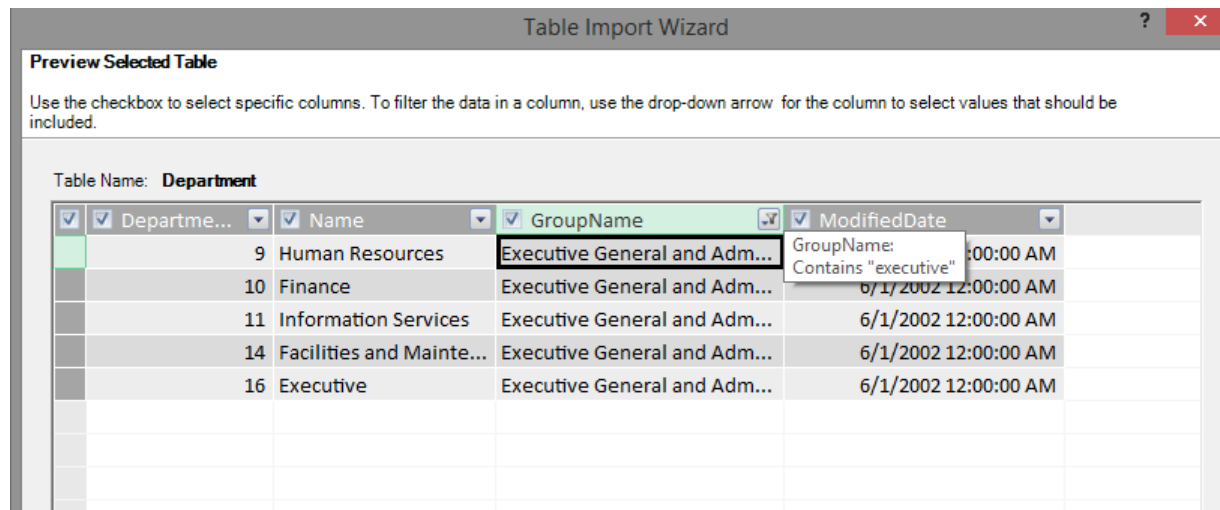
Table Import Wizard

?

×

Preview Selected Table

Use the checkbox to select specific columns. To filter the data in a column, use the drop-down arrow for the column to select values that should be included.

Table Name: Department

| Departme... | Name | GroupName | ModifiedDate |
|---|---|---|---|
| 9 | Human Resources | Executive General and Adm... | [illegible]:00:00 AM |
| 10 | Finance | Executive General and Adm... | 6/1/2002 12:00:00 AM |
| 11 | Information Services | Executive General and Adm... | 6/1/2002 12:00:00 AM |
| 14 | Facilities and Mainte... | Executive General and Adm... | 6/1/2002 12:00:00 AM |
| 16 | Executive | Executive General and Adm... | 6/1/2002 12:00:00 AM |

GroupName:
Contains "executive"